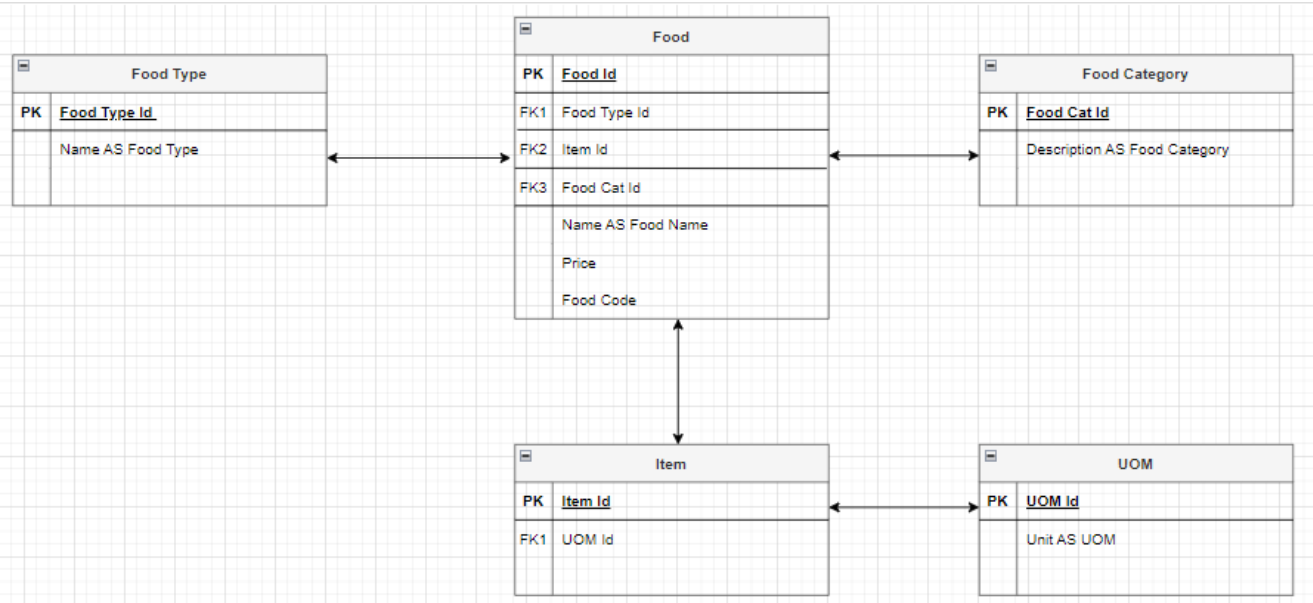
Food Type

| PK | Food Type Id |
|---|---|
| | Name AS Food Type |

Food

| PK | Food Id |
|---|---|
| FK1 | Food Type Id |
| FK2 | Item Id |
| FK3 | Food Cat Id |
| | Name AS Food Name |
| | Price |
| | Food Code |

Food Category

| PK | Food Cat Id |
|---|---|
| | Description AS Food Category |

Item

| PK | Item Id |
|---|---|
| FK1 | UOM Id |

UOM

| PK | UOM Id |
|---|---|
| | Unit AS UOM |